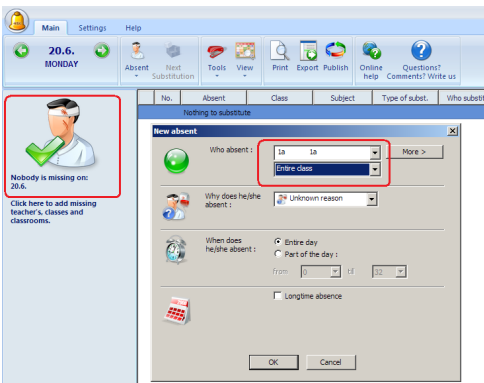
Main Settings Help

20.6.
MONDAY

Absent Next Substitution Tools View Print Export Publish Online help Questions? Comments? Write us

| No. | Absent | Class | Subject | Type of subst. | Who substit |
|---|---|---|---|---|---|
| | Nothing to substitute | | | | |

Nobody is missing on: 20.6.

Click here to add missing teacher's, classes and classrooms.

New absent

Who absent : 1a 1a
Entire class
More >

Why does he/she absent : Unknown reason

When does he/she absent : Entire day
Part of the day :
from 0 till 32

Longtime absence

OK Cancel